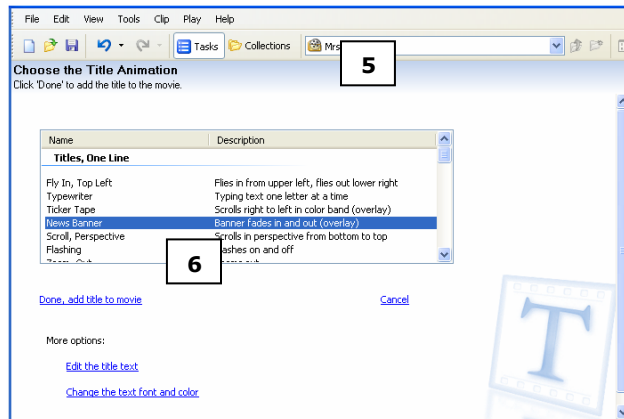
File Edit View Tools Clip Play Help

Tasks Collections Mrs

5

Choose the Title Animation
Click 'Done' to add the title to the movie.

| Name | Description |
|---|---|
| Titles, One Line | |
| Fly In, Top Left | Flies in from upper left, flies out lower right |
| Typewriter | Typing text one letter at a time |
| Ticker Tape | Scrolls right to left in color band (overlay) |
| News Banner | Banner fades in and out (overlay) |
| Scroll, Perspective | Scrolls in perspective from bottom to top |
| Flashing | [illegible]ashes on and off |
| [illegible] | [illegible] |

6

Done, add title to movie

Cancel

More options:

Edit the title text

Change the text font and color